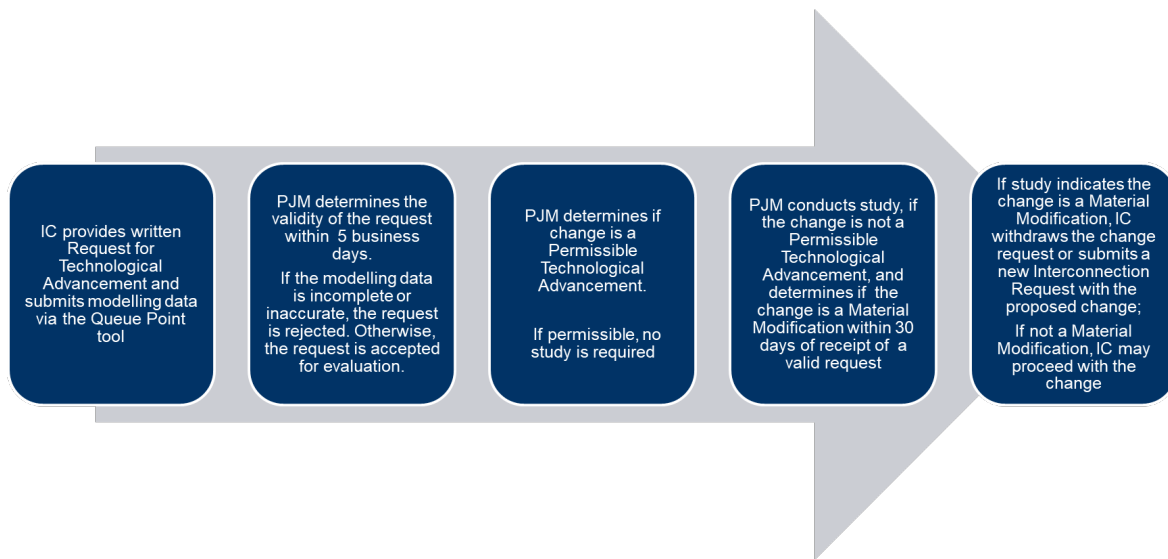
IC provides written Request for Technological Advancement and submits modelling data via the Queue Point tool

PJM determines the validity of the request within 5 business days.

If the modelling data is incomplete or inaccurate, the request is rejected. Otherwise, the request is accepted for evaluation.

PJM determines if change is a Permissible Technological Advancement.

If permissible, no study is required

PJM conducts study, if the change is not a Permissible Technological Advancement, and determines if the change is a Material Modification within 30 days of receipt of a valid request

If study indicates the change is a Material Modification, IC withdraws the change request or submits a new Interconnection Request with the proposed change;

If not a Material Modification, IC may proceed with the change